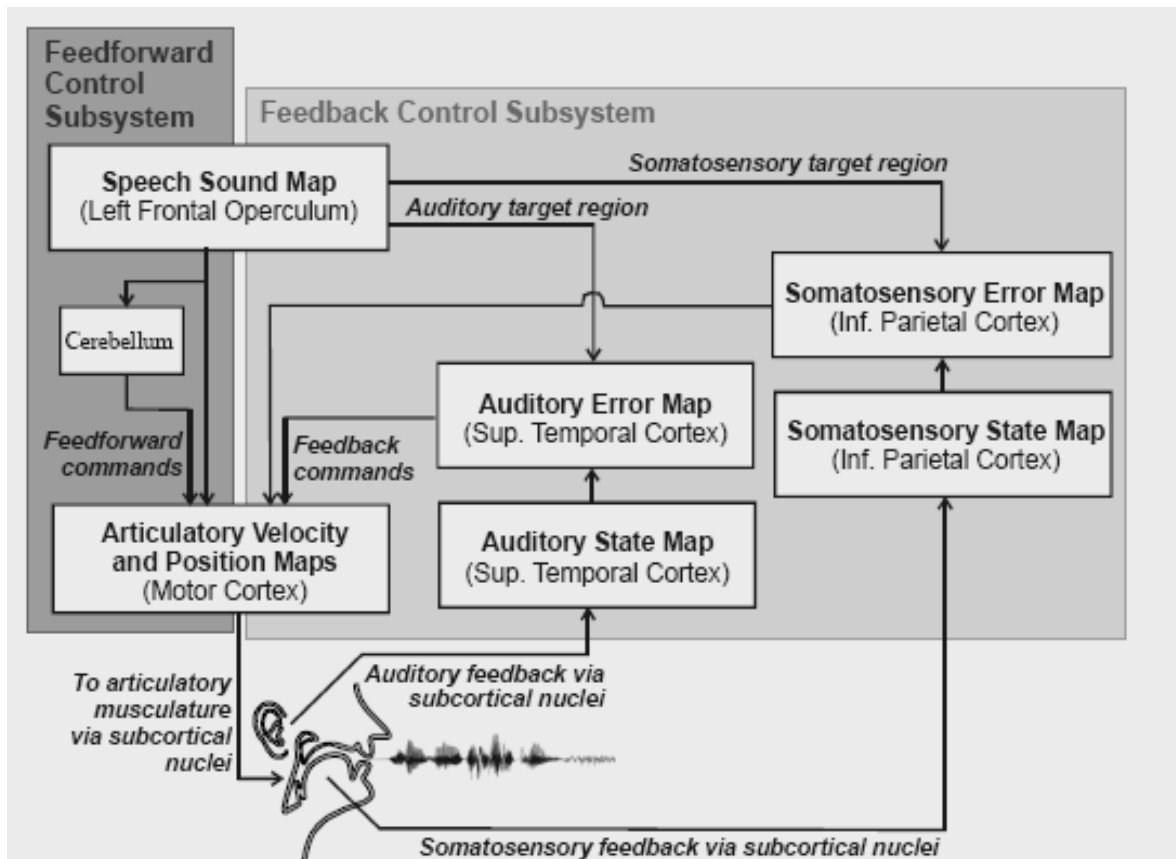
Feedforward Control Subsystem

Feedback Control Subsystem

Speech Sound Map
(Left Frontal Operculum)

Somatosensory target region

Auditory target region

Somatosensory Error Map
(Inf. Parietal Cortex)

Cerebellum

Auditory Error Map
(Sup. Temporal Cortex)

Somatosensory State Map
(Inf. Parietal Cortex)

Feedforward commands

Feedback commands

Articulatory Velocity and Position Maps
(Motor Cortex)

Auditory State Map
(Sup. Temporal Cortex)

To articulatory musculature via subcortical nuclei

Auditory feedback via subcortical nuclei

Somatosensory feedback via subcortical nuclei